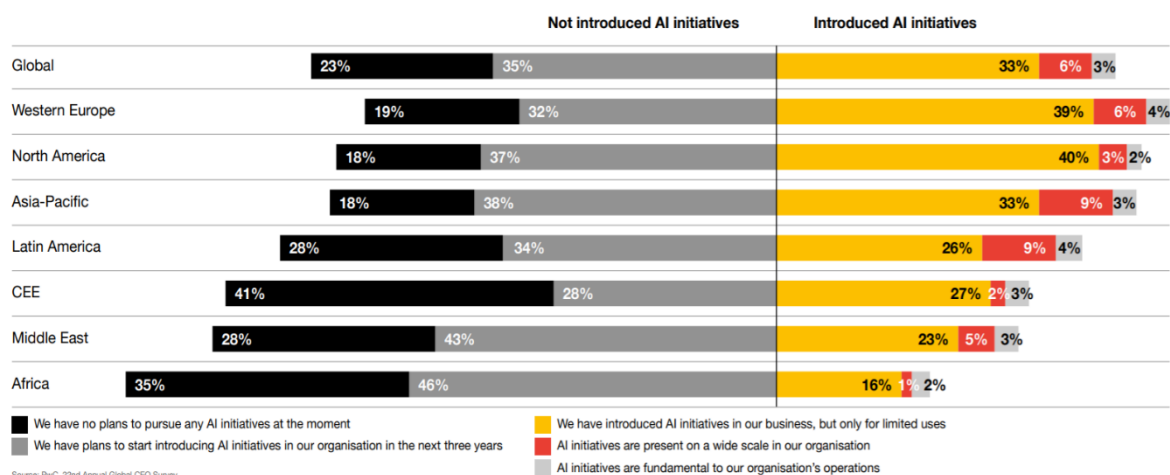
Not introduced AI initiatives

Introduced AI initiatives

| | | | | | |
|---|---|---|---|---|---|
| Global | 23% | 35% | 33% | 6% | 3% |
| Western Europe | 19% | 32% | 39% | 6% | 4% |
| North America | 18% | 37% | 40% | 3% | 2% |
| Asia-Pacific | 18% | 38% | 33% | 9% | 3% |
| Latin America | 28% | 34% | 26% | 9% | 4% |
| CEE | 41% | 28% | 27% | 2% | 3% |
| Middle East | 28% | 43% | 23% | 5% | 3% |
| Africa | 35% | 46% | 16% | 1% | 2% |

We have no plans to pursue any AI initiatives at the moment

We have plans to start introducing AI initiatives in our organisation in the next three years

We have introduced AI initiatives in our business, but only for limited uses

AI initiatives are present on a wide scale in our organisation

AI initiatives are fundamental to our organisation's operations

Source: PwC, 22nd Annual Global CEO Survey